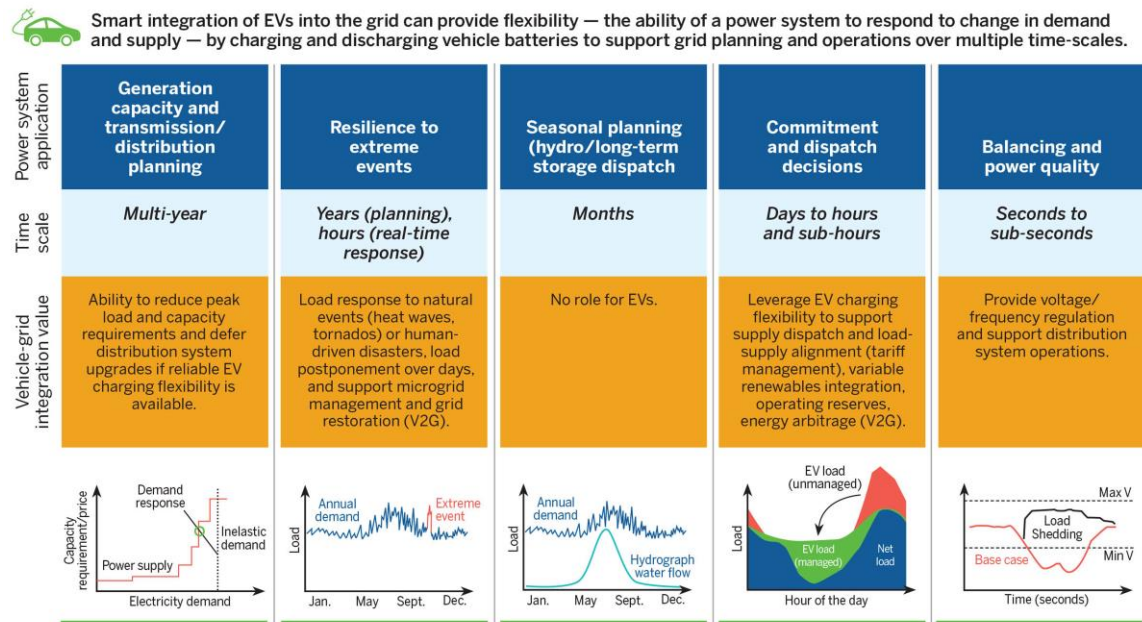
Smart integration of EVs into the grid can provide flexibility — the ability of a power system to respond to change in demand and supply — by charging and discharging vehicle batteries to support grid planning and operations over multiple time-scales.

| Power system application | Generation capacity and transmission/ distribution planning | Resilience to extreme events | Seasonal planning (hydro/long-term storage dispatch | Commitment and dispatch decisions | Balancing and power quality |
|---|---|---|---|---|---|
| Time scale | Multi-year | Years (planning), hours (real-time response) | Months | Days to hours and sub-hours | Seconds to sub-seconds |
| Vehicle-grid integration value | Ability to reduce peak load and capacity requirements and defer distribution system upgrades if reliable EV charging flexibility is available. | Load response to natural events (heat waves, tornados) or human-driven disasters, load postponement over days, and support microgrid management and grid restoration (V2G). | No role for EVs. | Leverage EV charging flexibility to support supply dispatch and load-supply alignment (tariff management), variable renewables integration, operating reserves, energy arbitrage (V2G). | Provide voltage/ frequency regulation and support distribution system operations. |

Capacity requirement/price
Demand response
Inelastic demand
Power supply
Electricity demand

Load
Annual demand
Extreme event
Jan. May Sept. Dec.

Load
Annual demand
Hydrograph water flow
Jan. May Sept. Dec.

Load
EV load (unmanaged)
EV load (managed)
Net load
Hour of the day

Max V
Load Shedding
Base case
Min V
Time (seconds)